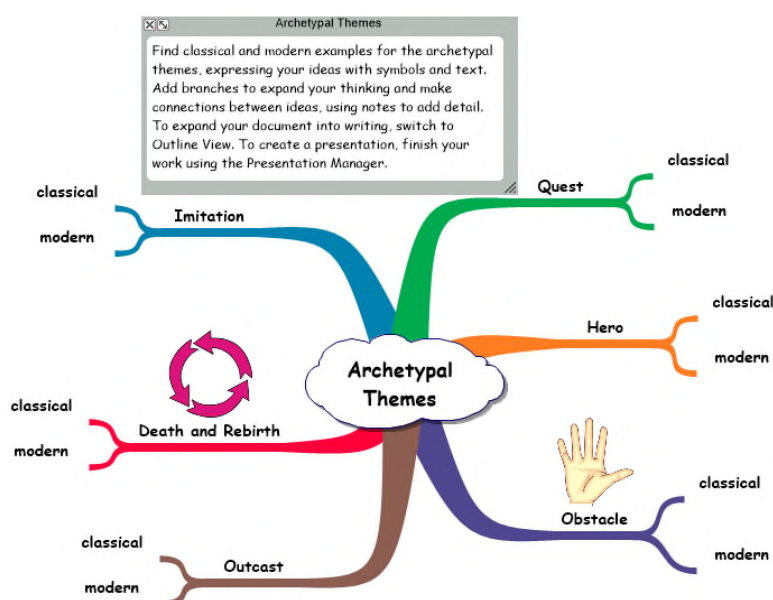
Archetypal Themes

Find classical and modern examples for the archetypal themes, expressing your ideas with symbols and text. Add branches to expand your thinking and make connections between ideas, using notes to add detail. To expand your document into writing, switch to Outline View. To create a presentation, finish your work using the Presentation Manager.

classical
modern
Imitation

Quest
classical
modern

Hero
classical
modern

Archetypal Themes

classical
modern
Death and Rebirth

Obstacle
classical
modern

classical
modern
Outcast